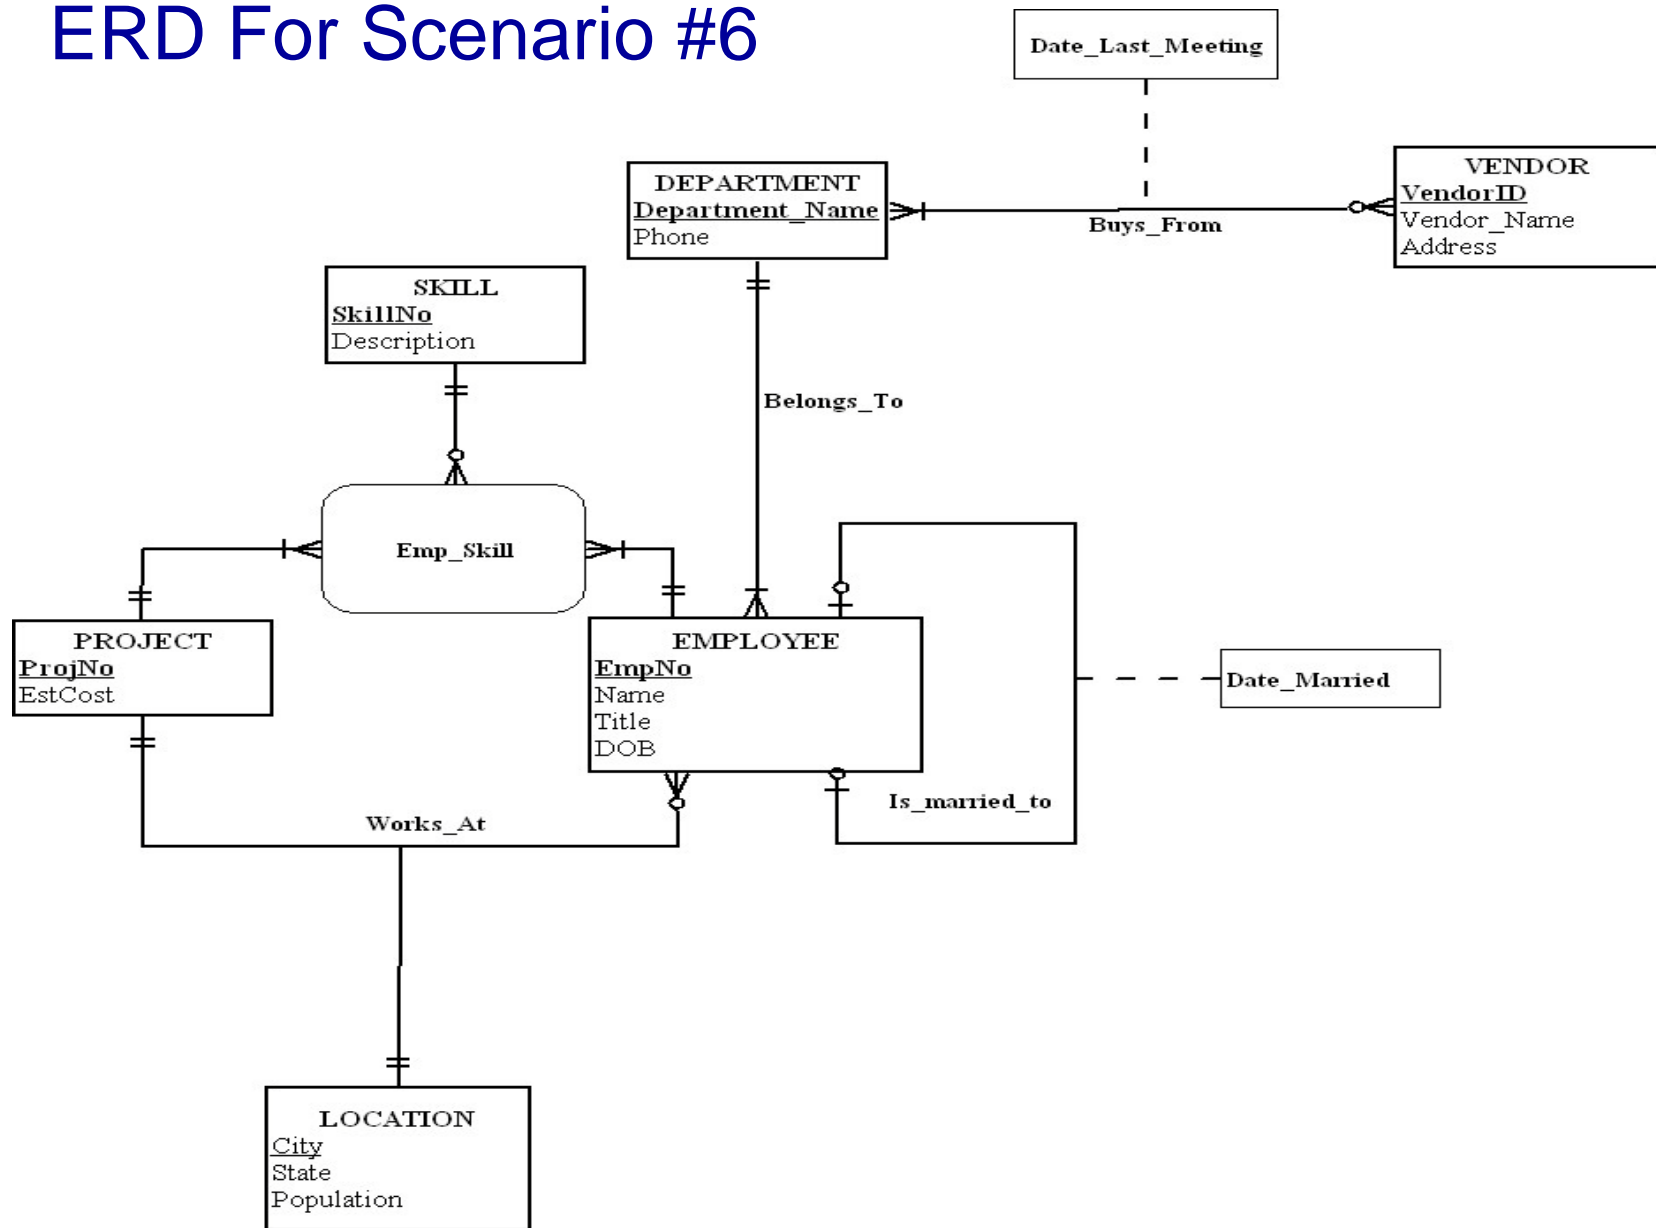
ERD For Scenario #6

Date_Last_Meeting

DEPARTMENT
Department_Name
Phone

Buys_From

VENDOR
VendorID
Vendor_Name
Address

SKILL
SkillNo
Description

Belongs_To

Emp_Skill

PROJECT
ProjNo
EstCost

EMPLOYEE
EmpNo
Name
Title
DOB

Date_Married

Is_married_to

Works_At

LOCATION
City
State
Population